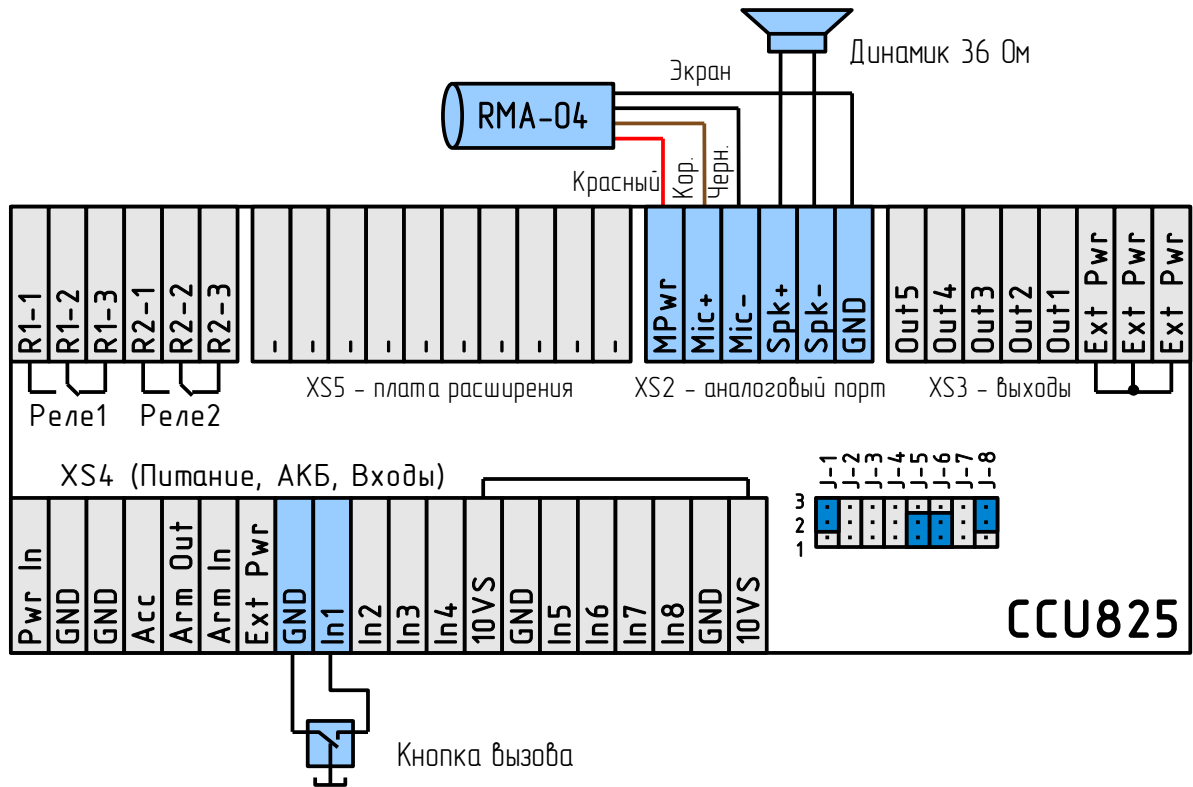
Динамик 36 Ом

Экран

RMA-04

Красный

Кор.

Черн.

R1-1
R1-2
R1-3
R2-1
R2-2
R2-3

Реле1
Реле2

XS5 - плата расширения

MPwr
Mic+
Mic-
Spk+
Spk-
GND

XS2 - аналоговый порт

Out5
Out4
Out3
Out2
Out1
Ext Pwr
Ext Pwr
Ext Pwr

XS3 - выходы

XS4 (Питание, АКБ, Входы)

J-1
J-2
J-3
J-4
J-5
J-6
J-7
J-8

3
2
1

Pwr In
GND
GND
Acc
Arm Out
Arm In
Ext Pwr
GND
In1
In2
In3
In4
10VS
GND
In5
In6
In7
In8
GND
10VS

CCU825

Кнопка вызова